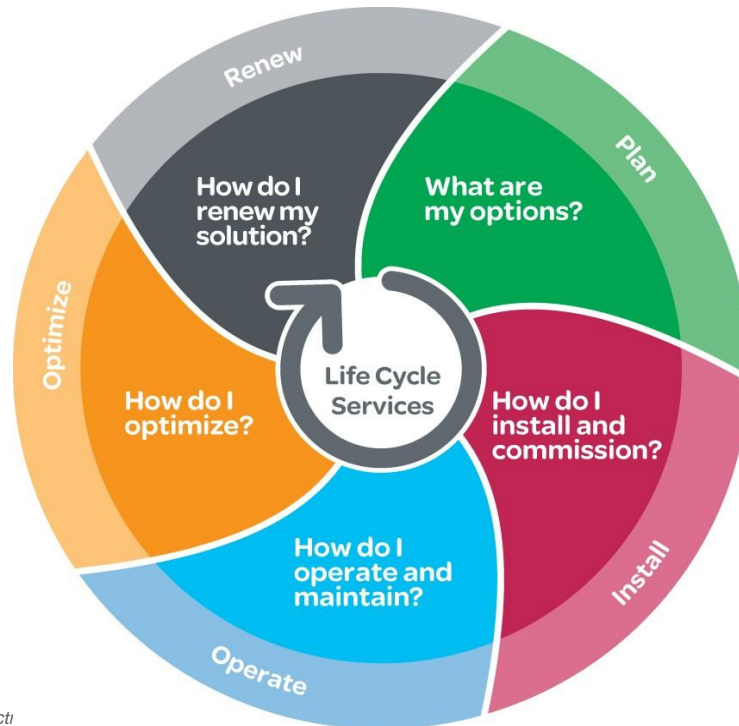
Renew

How do I renew my solution?

Plan

What are my options?

Optimize

How do I optimize?

Life Cycle Services

How do I install and commission?

Install

How do I operate and maintain?

Operate

ct